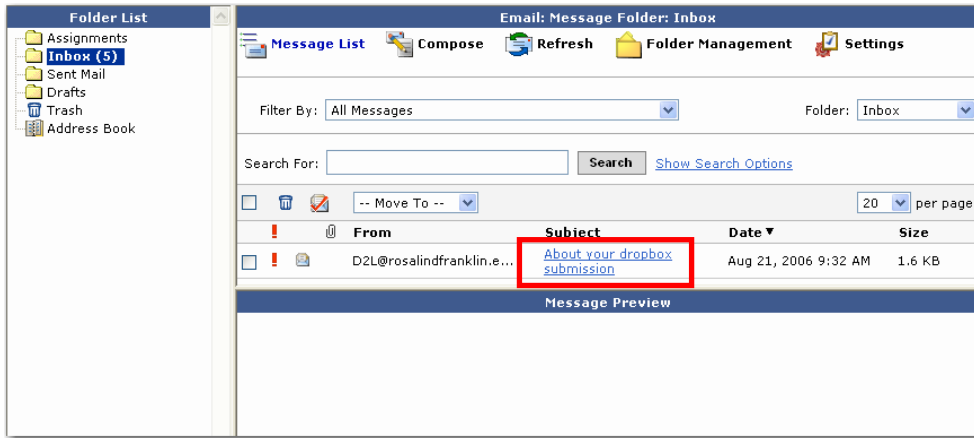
Folder List

Assignments
Inbox (5)
Sent Mail
Drafts
Trash
Address Book

Email: Message Folder: Inbox

Message List Compose Refresh Folder Management Settings

Filter By: All Messages

Folder: Inbox

Search For: Search Show Search Options

-- Move To --

20 per page

| | ! | | From | Subject | Date ▼ | Size |
|---|---|---|---|---|---|---|
| | ! | | D2L@rosalindfranklin.e... | About your dropbox submission | Aug 21, 2006 9:32 AM | 1.6 KB |

Message Preview